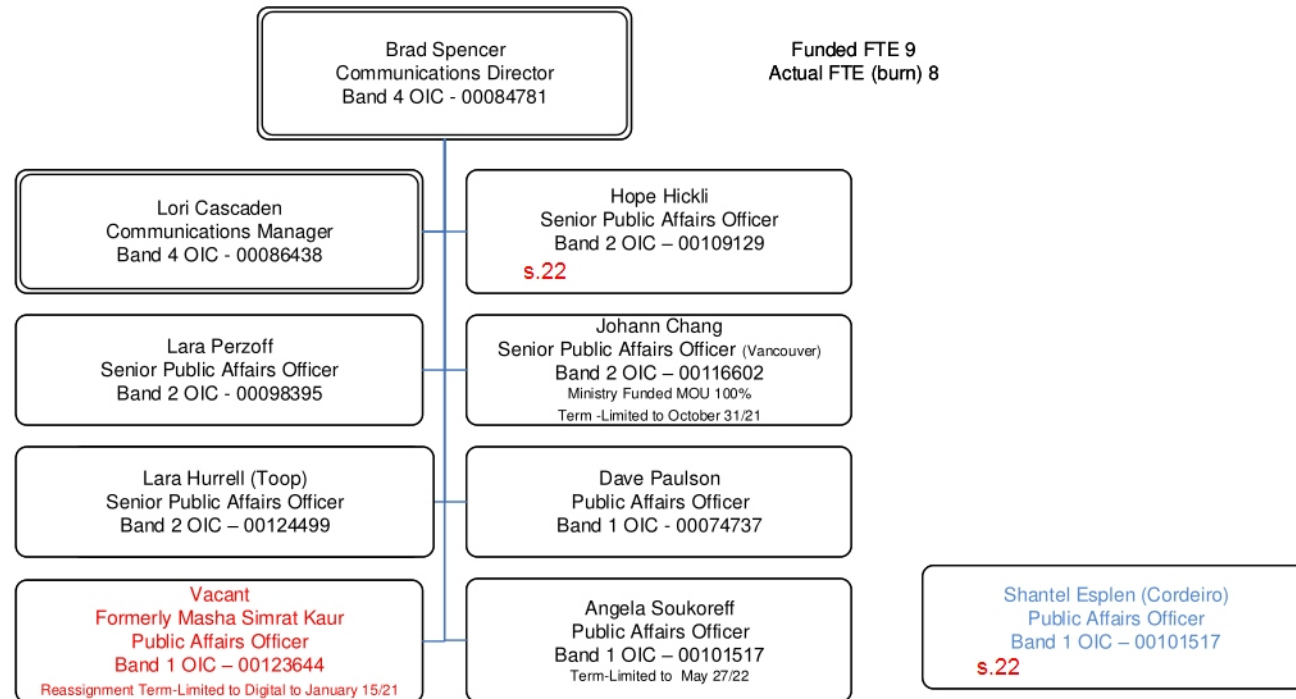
Brad Spencer
Communications Director
Band 4 OIC - 00084781

Funded FTE 9
Actual FTE (burn) 8

Lori Cascaden
Communications Manager
Band 4 OIC - 00086438

Hope Hickli
Senior Public Affairs Officer
Band 2 OIC – 00109129
s.22

Lara Perzoff
Senior Public Affairs Officer
Band 2 OIC - 00098395

Johann Chang
Senior Public Affairs Officer (Vancouver)
Band 2 OIC – 00116602
Ministry Funded MOU 100%
Term -Limited to October 31/21

Lara Hurrell (Toop)
Senior Public Affairs Officer
Band 2 OIC – 00124499

Dave Paulson
Public Affairs Officer
Band 1 OIC - 00074737

Vacant
Formerly Masha Simrat Kaur
Public Affairs Officer
Band 1 OIC – 00123644
Reassignment Term-Limited to Digital to January 15/21

Angela Soukoreff
Public Affairs Officer
Band 1 OIC – 00101517
Term-Limited to May 27/22

Shantel Esplen (Cordeiro)
Public Affairs Officer
Band 1 OIC – 00101517
s.22